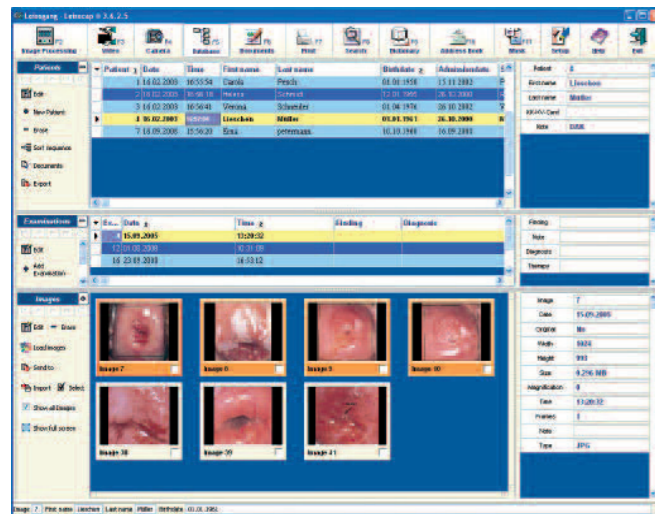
Leisegang - Lebscap V 3.4.2.5

Image Processing | Video | Camera | Database | Documents | Print | Search | Dictionary | Address Book | Week | Setup | Help | Exit

Patients

Edit
New Patient
Erase
Sort sequence
Documents
Export

| | Patient | Date | Time | First name | Last name | Birthdate | Admissiondate |
|---|---|---|---|---|---|---|---|
| | 1 | 14.02.2000 | 16:55:54 | Carola | Pesch | 01.01.1956 | 15.11.2002 |
| | 2 | 10.02.2000 | 16:08:16 | Helene | Schmidt | 12.01.1955 | 26.10.2002 |
| | 3 | 14.02.2000 | 16:56:41 | Verena | Schneider | 01.04.1974 | 26.10.2002 |
| ▶ | 4 | 06.02.2003 | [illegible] | Lieschen | Müller | 01.01.1961 | 26.10.2002 |
| | 7 | 16.09.2000 | 15:56:20 | Erna | petermann | 10.10.1960 | 16.09.2003 |

Patient | 4
First name | Lieschen
Last name | Müller
KK/AV Card |
Note | DAIK

Examinations

Edit
Add Examination

| | Ex... | Date | Time | Finding | Diagnosis |
|---|---|---|---|---|---|
| ▶ | | 15.09.2005 | 13:20:32 | | |
| | 12 | 01.09.2000 | 10:21:09 | | |
| | 16 | 23.09.2000 | 16:53:12 | | |

Finding
Note
Diagnosis
Therapy

Images

Edit | Erase
Load images
Send to
Export | Select
Show all Images
Show full screen

Image 7 | Image 8 | Image 9 | Image 10 | Image 38 | Image 39 | Image 41

Image | 7
Date | 15.09.2005
Original | No
Width | 5024
Height | 993
Size | 9.296 MB
Magnification | 0
Time | 13:20:32
Frames | 1
Note |
Type | JPG

Image 7 | First name Lieschen | Last name Müller | Birthdate 01.01.1961